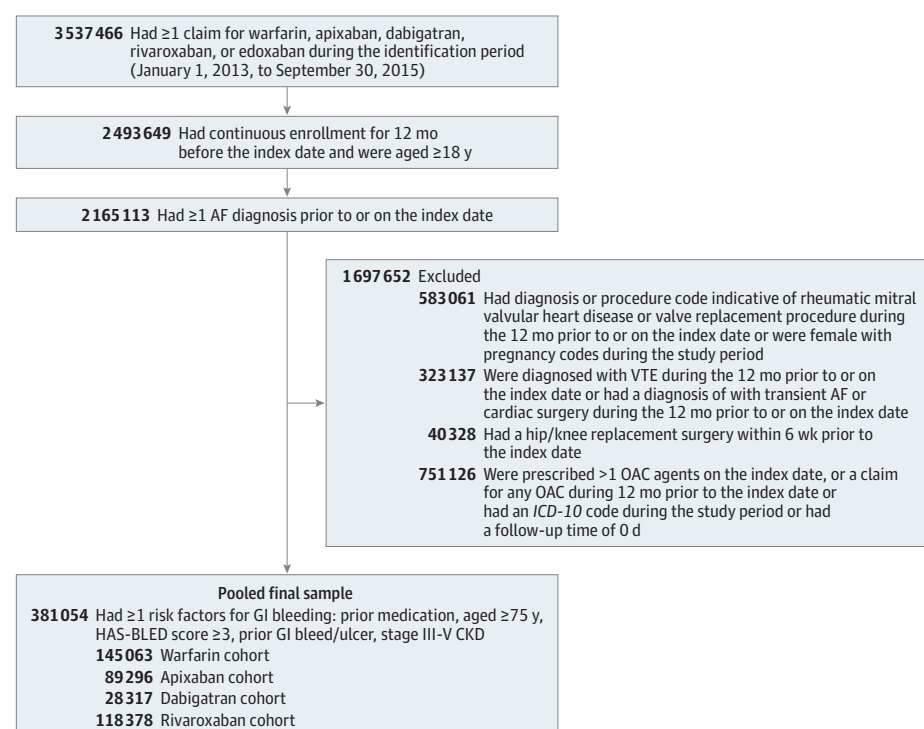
**3537466** Had ≥1 claim for warfarin, apixaban, dabigatran, rivaroxaban, or edoxaban during the identification period (January 1, 2013, to September 30, 2015)

**2493649** Had continuous enrollment for 12 mo before the index date and were aged ≥18 y

**2165113** Had ≥1 AF diagnosis prior to or on the index date

**1697652** Excluded
**583061** Had diagnosis or procedure code indicative of rheumatic mitral valvular heart disease or valve replacement procedure during the 12 mo prior to or on the index date or were female with pregnancy codes during the study period
**323137** Were diagnosed with VTE during the 12 mo prior to or on the index date or had a diagnosis of with transient AF or cardiac surgery during the 12 mo prior to or on the index date
**40328** Had a hip/knee replacement surgery within 6 wk prior to the index date
**751126** Were prescribed >1 OAC agents on the index date, or a claim for any OAC during 12 mo prior to the index date or had an *ICD-10* code during the study period or had a follow-up time of 0 d

Pooled final sample
**381054** Had ≥1 risk factors for GI bleeding: prior medication, aged ≥75 y, HAS-BLED score ≥3, prior GI bleed/ulcer, stage III-V CKD
**145063** Warfarin cohort
**89296** Apixaban cohort
**28317** Dabigatran cohort
**118378** Rivaroxaban cohort